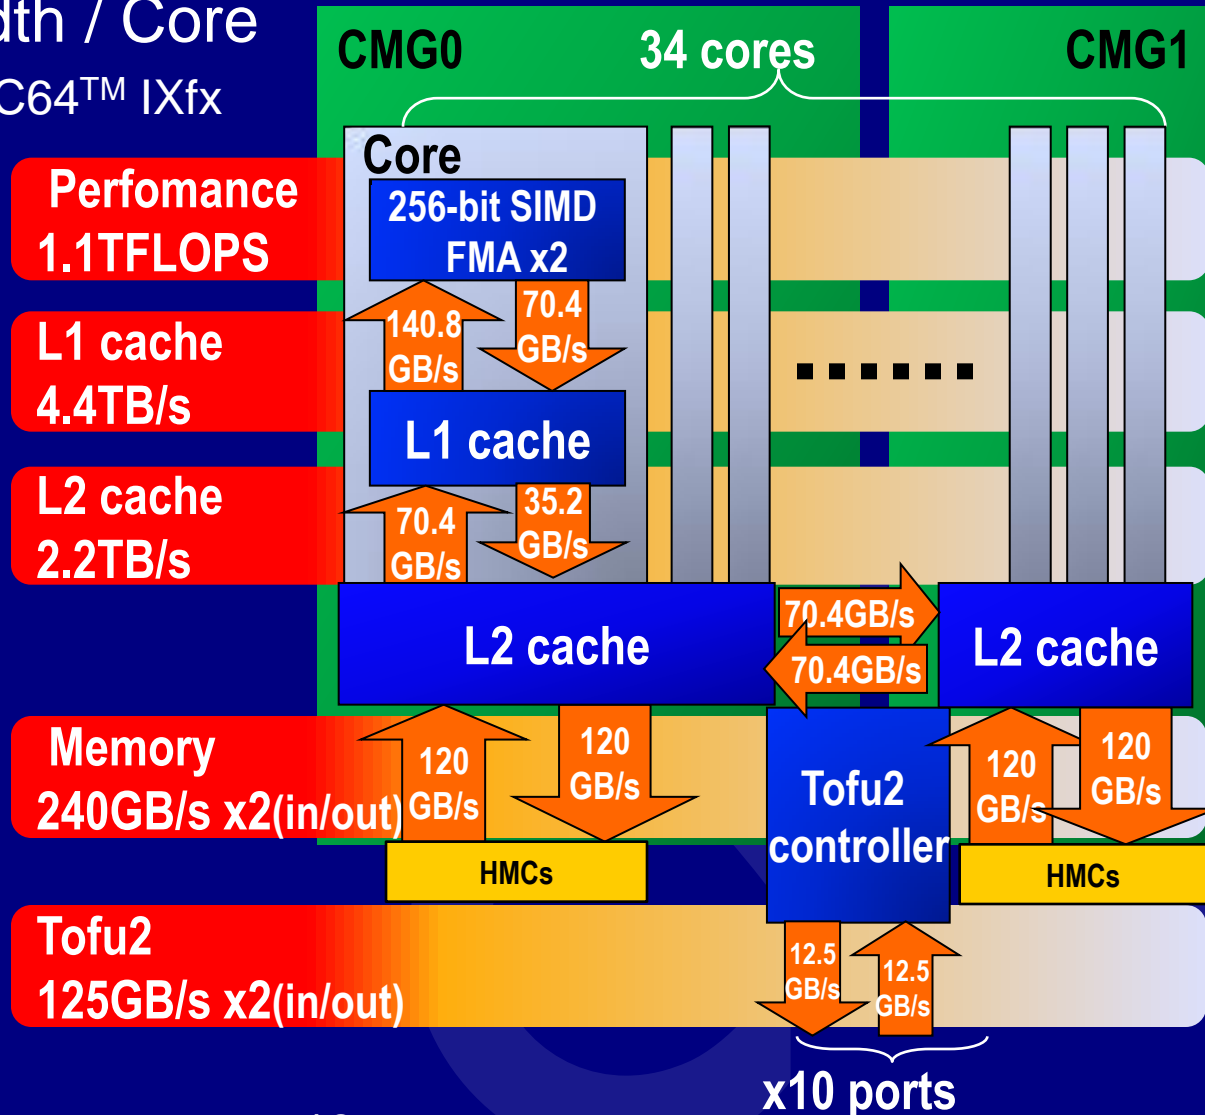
dth / Core
C64$^{TM}$ IXfx

CMG0
34 cores
CMG1

Core
256-bit SIMD FMA x2

Perfomance
1.1TFLOPS

140.8 GB/s
70.4 GB/s

L1 cache
4.4TB/s

L1 cache

......

L2 cache
2.2TB/s

70.4 GB/s
35.2 GB/s

L2 cache
70.4GB/s
70.4GB/s
L2 cache

Memory
240GB/s x2(in/out)

120 GB/s
120 GB/s

Tofu2 controller

120 GB/s
120 GB/s

HMCs
HMCs

Tofu2
125GB/s x2(in/out)

12.5 GB/s
12.5 GB/s

x10 ports